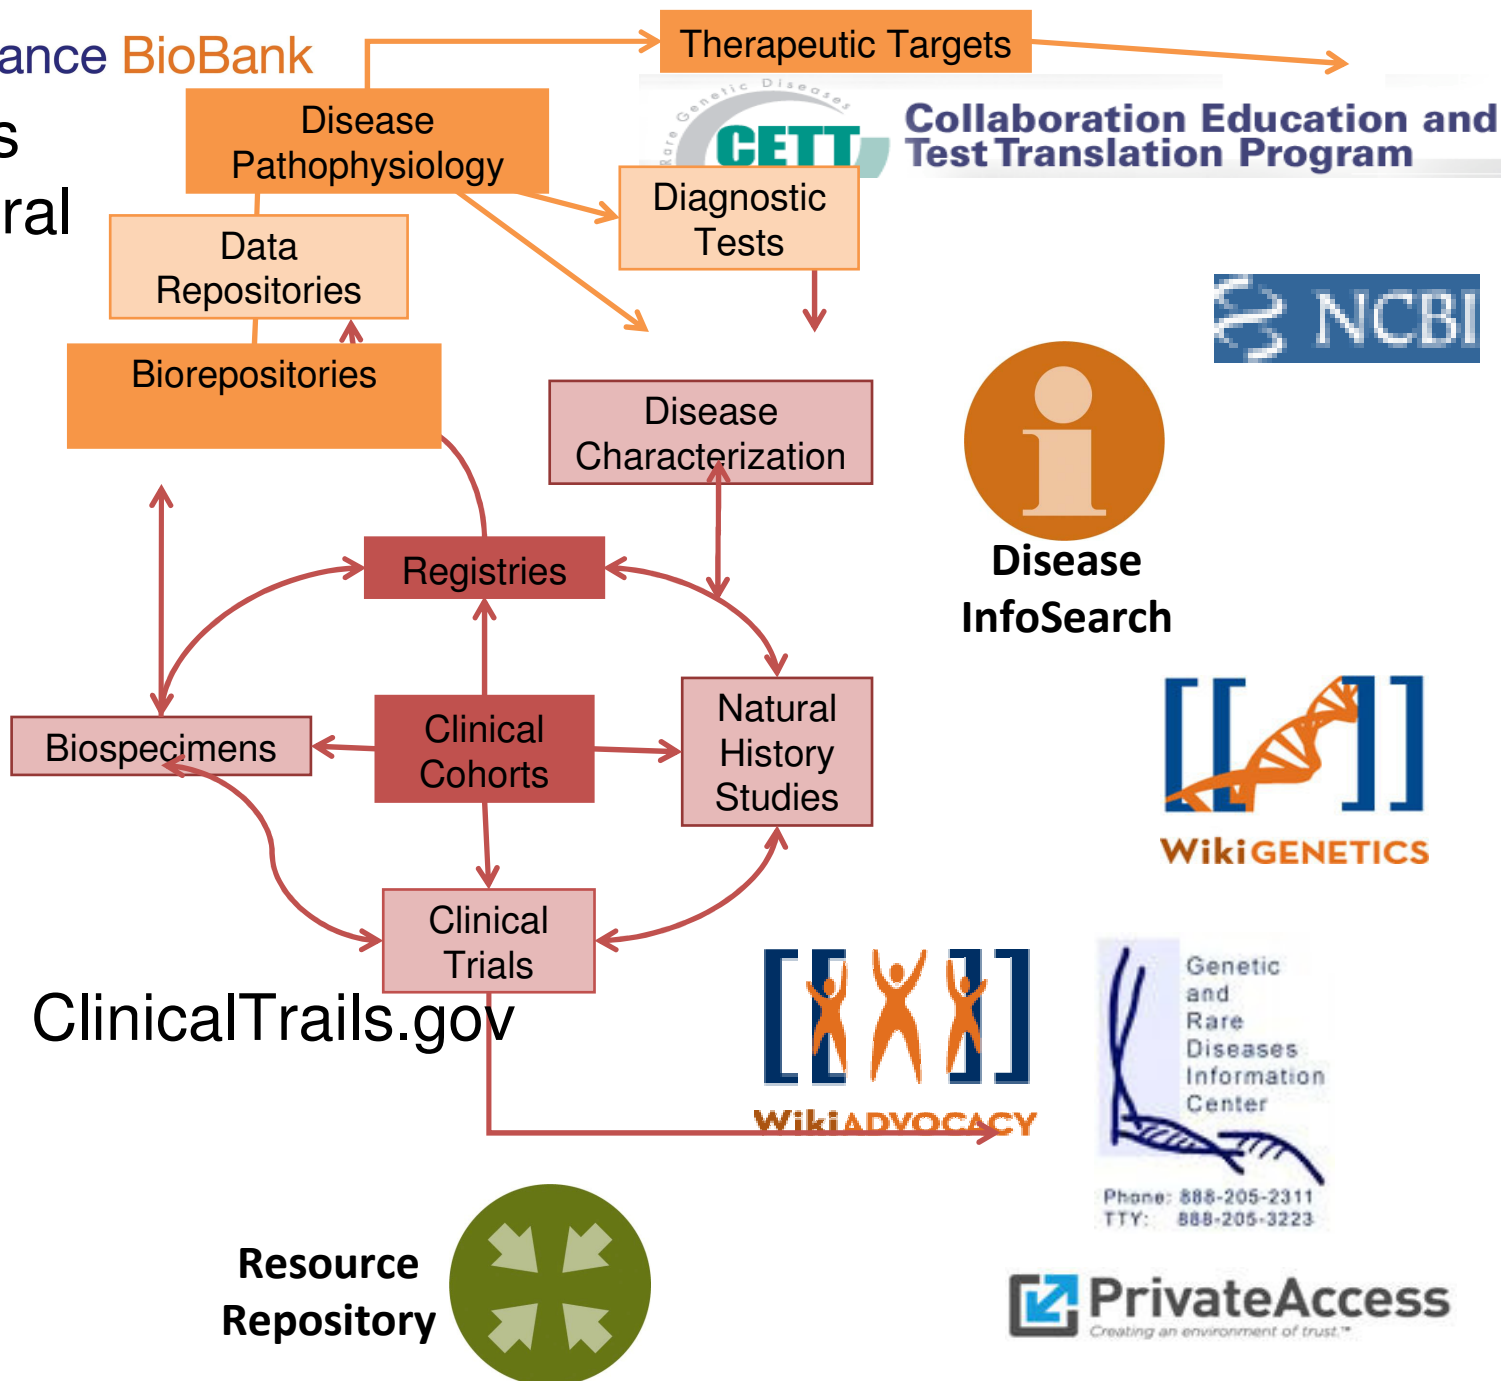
ance BioBank
s
ral

Therapeutic Targets

Disease Pathophysiology

Genetic Diseases Rare CETT Collaboration Education and Test Translation Program

Diagnostic Tests

Data Repositories

NCBI

Biorepositories

Disease Characterization

Disease InfoSearch

Registries

Biospecimens

Clinical Cohorts

Natural History Studies

WikiGENETICS

Clinical Trials

ClinicalTrails.gov

WikiADVOCACY

Genetic and Rare Diseases Information Center

Phone: 888-205-2311
TTY: 888-205-3223

Resource Repository

PrivateAccess
Creating an environment of trust.™